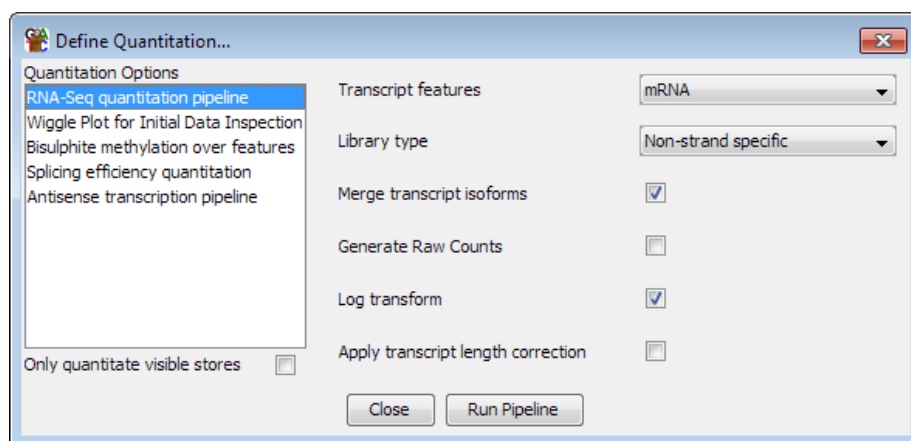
Define Quantitation...

Quantitation Options
RNA-Seq quantitation pipeline
Wiggle Plot for Initial Data Inspection
Bisulphite methylation over features
Splicing efficiency quantitation
Antisense transcription pipeline

Only quantitate visible stores

Transcript features mRNA
Library type Non-strand specific
Merge transcript isoforms
Generate Raw Counts
Log transform
Apply transcript length correction

Close Run Pipeline